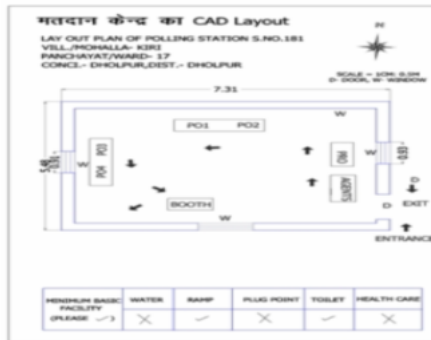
मतदान केन्द्र का CAD Layout

LAY OUT PLAN OF POLLING STATION S.NO.181
VILL./MOHALLA- KIRI
PANCHAYAT/WARD- 17
CONCI.- DHOLPUR,DIST.- DHOLPUR

N

SCALE = 1CM: 0.5M
D: DOOR, W: WINDOW

7.31

W

PO1 PO2

5.48

W

PO4 PO3

PRO

W

AGENTS

4.85

D

EXIT

BOOTH

W

D

ENTRANCE

| MINIMUM BASIC FACILITY (PLEASE ✓) | WATER | RAMP | PLUG POINT | TOILET | HEALTH CARE |
|---|---|---|---|---|---|
| | × | ✓ | × | ✓ | × |